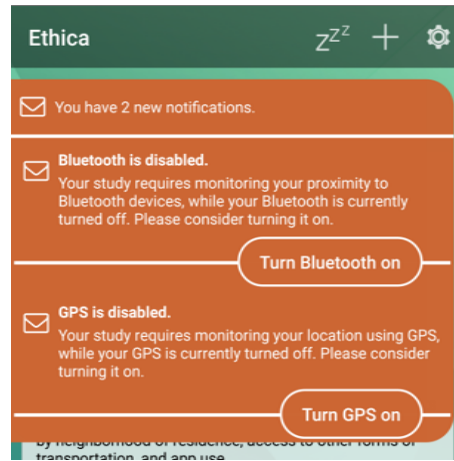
Ethica

You have 2 new notifications.

Bluetooth is disabled.
Your study requires monitoring your proximity to Bluetooth devices, while your Bluetooth is currently turned off. Please consider turning it on.

Turn Bluetooth on

GPS is disabled.
Your study requires monitoring your location using GPS, while your GPS is currently turned off. Please consider turning it on.

Turn GPS on

by neighborhood of residence, access to other forms of transportation, and app use.